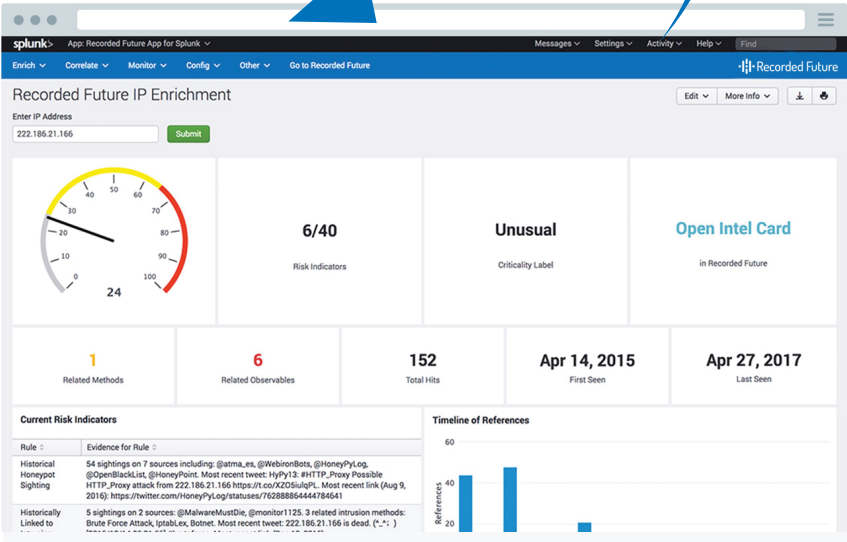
splunk> App: Recorded Future App for Splunk Messages Settings Activity Help Find

Enrich Correlate Monitor Config Other Go to Recorded Future

Recorded Future

Recorded Future IP Enrichment

Edit More Info

Enter IP Address

222.186.21.166

Submit

10 20 30 40 50 60 70 80 90 100 0

24

6/40

Risk Indicators

Unusual

Criticality Label

Open Intel Card

in Recorded Future

1

Related Methods

6

Related Observables

152

Total Hits

Apr 14, 2015

First Seen

Apr 27, 2017

Last Seen

Current Risk Indicators

| Rule | Evidence for Rule |
|---|---|
| Historical Honeypot Sighting | 54 sightings on 7 sources including: @atma_es, @WebironBots, @HoneyPyLog, @OpenBlackList, @HoneyPoint. Most recent tweet: HyPy13: #HTTP_Proxy Possible HTTP_Proxy attack from 222.186.21.166 https://t.co/XZO5iulqPL. Most recent link (Aug 9, 2016): https://twitter.com/HoneyPyLog/statuses/762888864444784641 |
| Historically Linked to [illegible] | 5 sightings on 2 sources: @MalwareMustDie, @monitor1125. 3 related intrusion methods: Brute Force Attack, IptabLex, Botnet. Most recent tweet: 222.186.21.166 is dead. (^_^; ) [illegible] |

Timeline of References

60

40

20

References